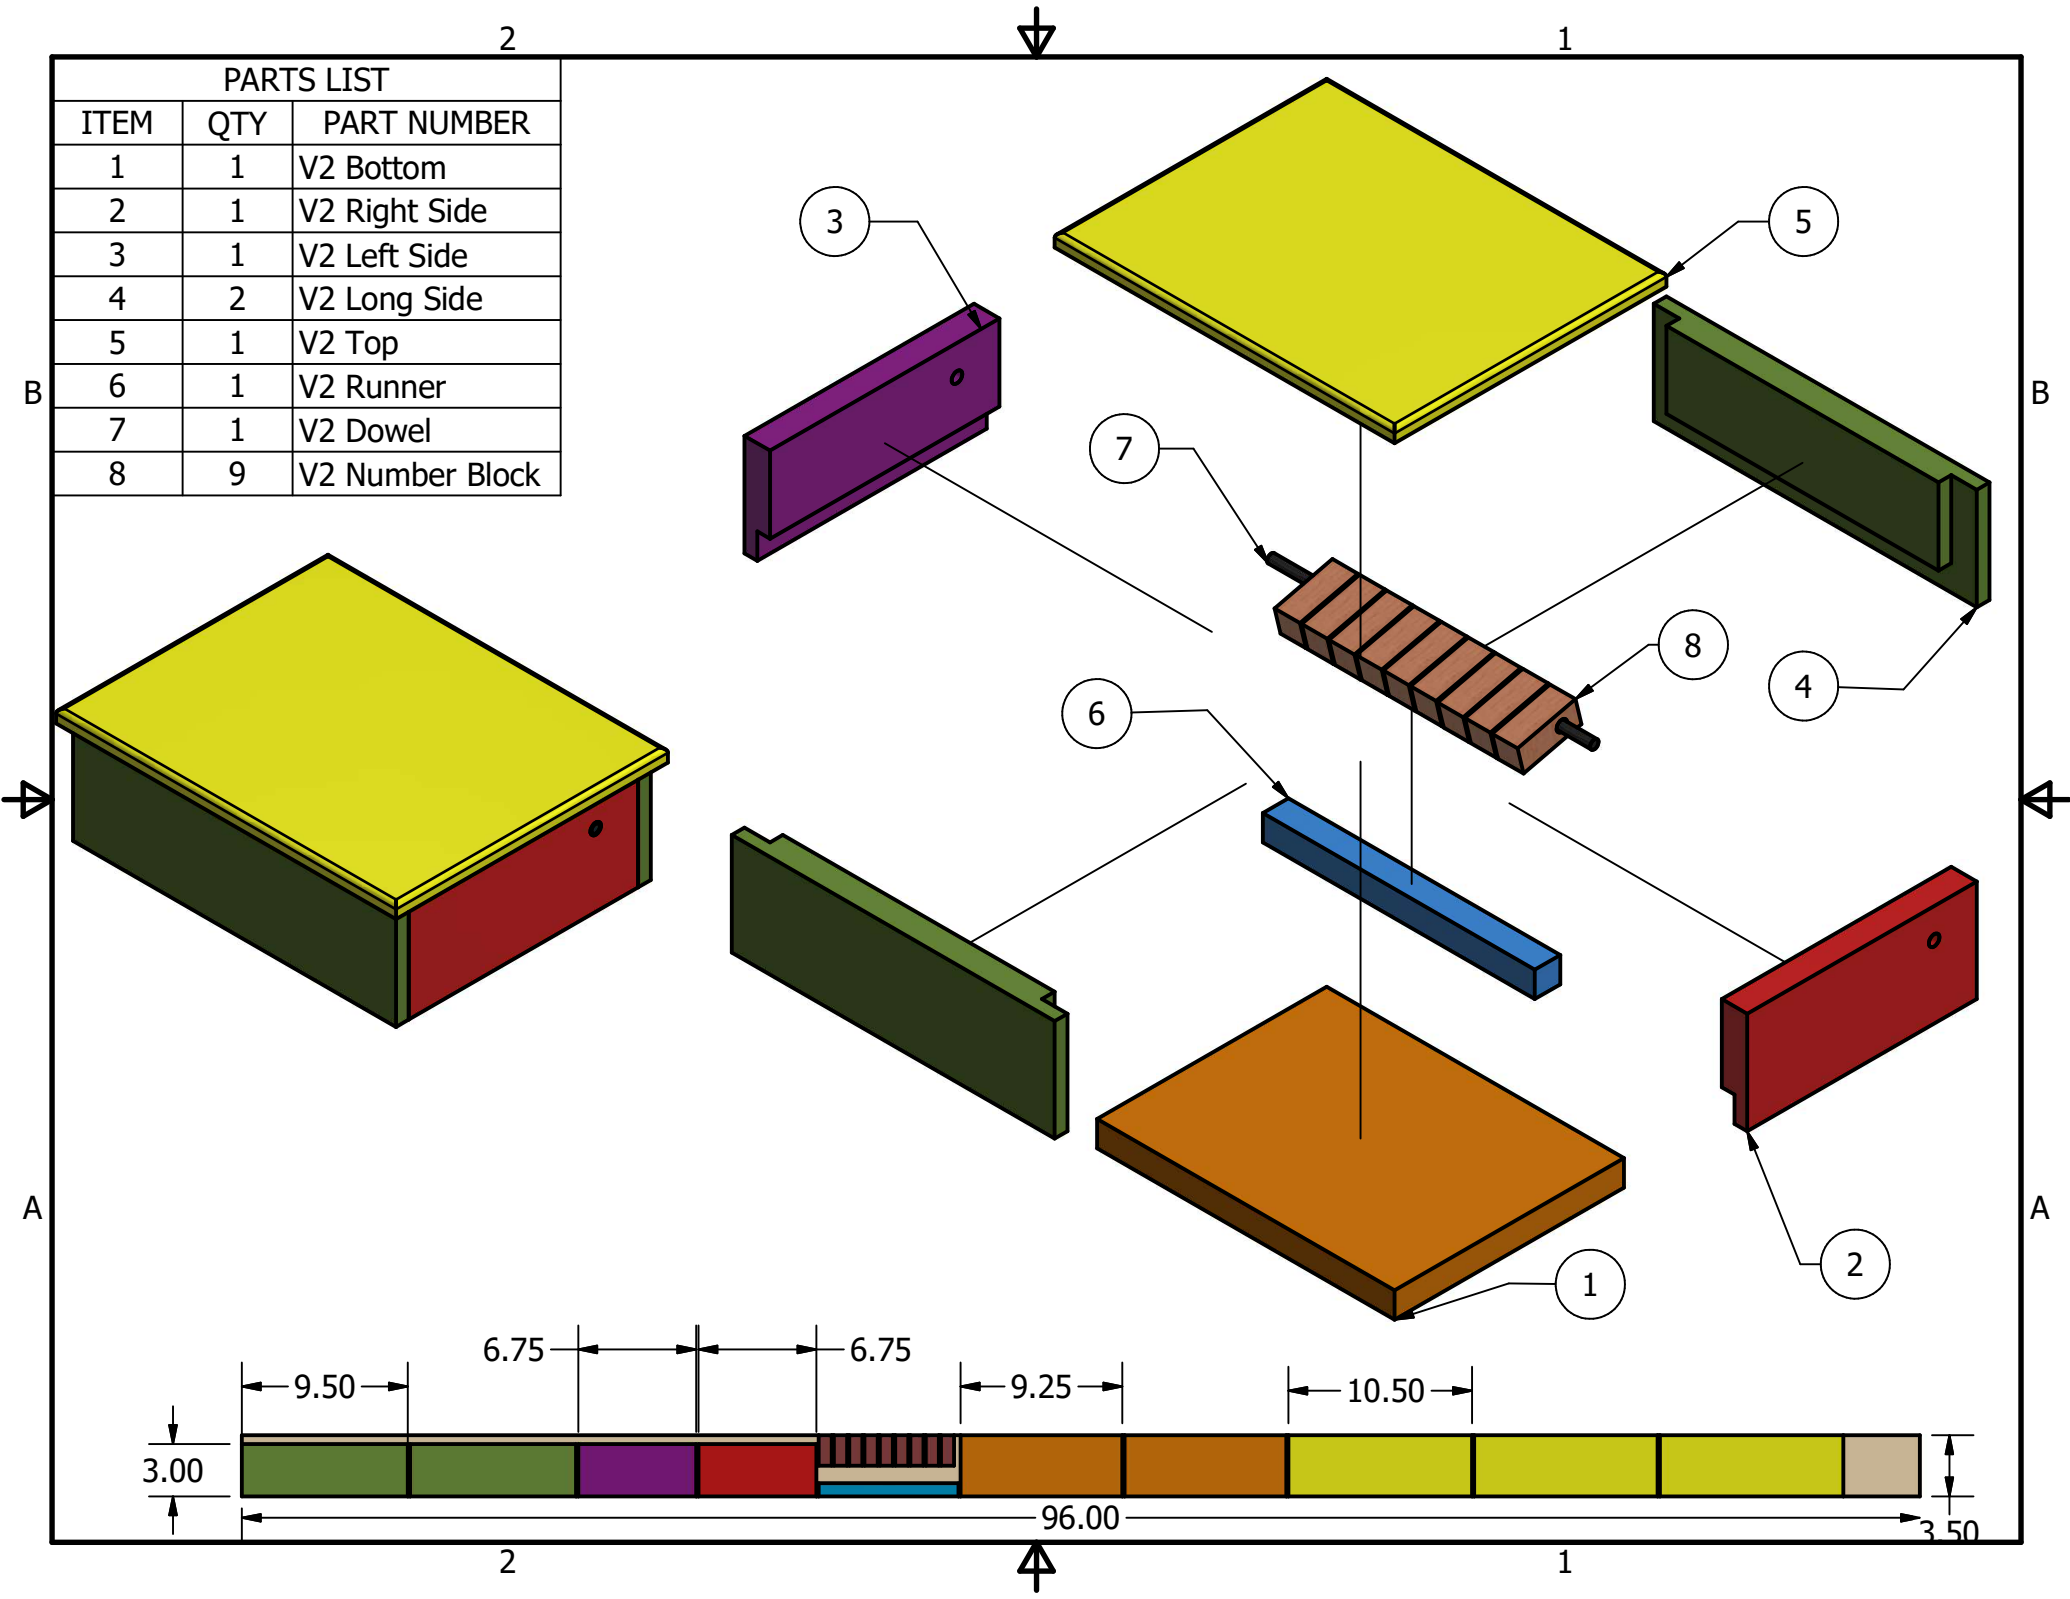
2 1

| PARTS LIST | | |
|---|---|---|
| ITEM | QTY | PART NUMBER |
| 1 | 1 | V2 Bottom |
| 2 | 1 | V2 Right Side |
| 3 | 1 | V2 Left Side |
| 4 | 2 | V2 Long Side |
| 5 | 1 | V2 Top |
| 6 | 1 | V2 Runner |
| 7 | 1 | V2 Dowel |
| 8 | 9 | V2 Number Block |

B B

3 5 7 8 4 6 2 1

A A

6.75 6.75
9.50 9.25 10.50
3.00
96.00
3.50

2 1